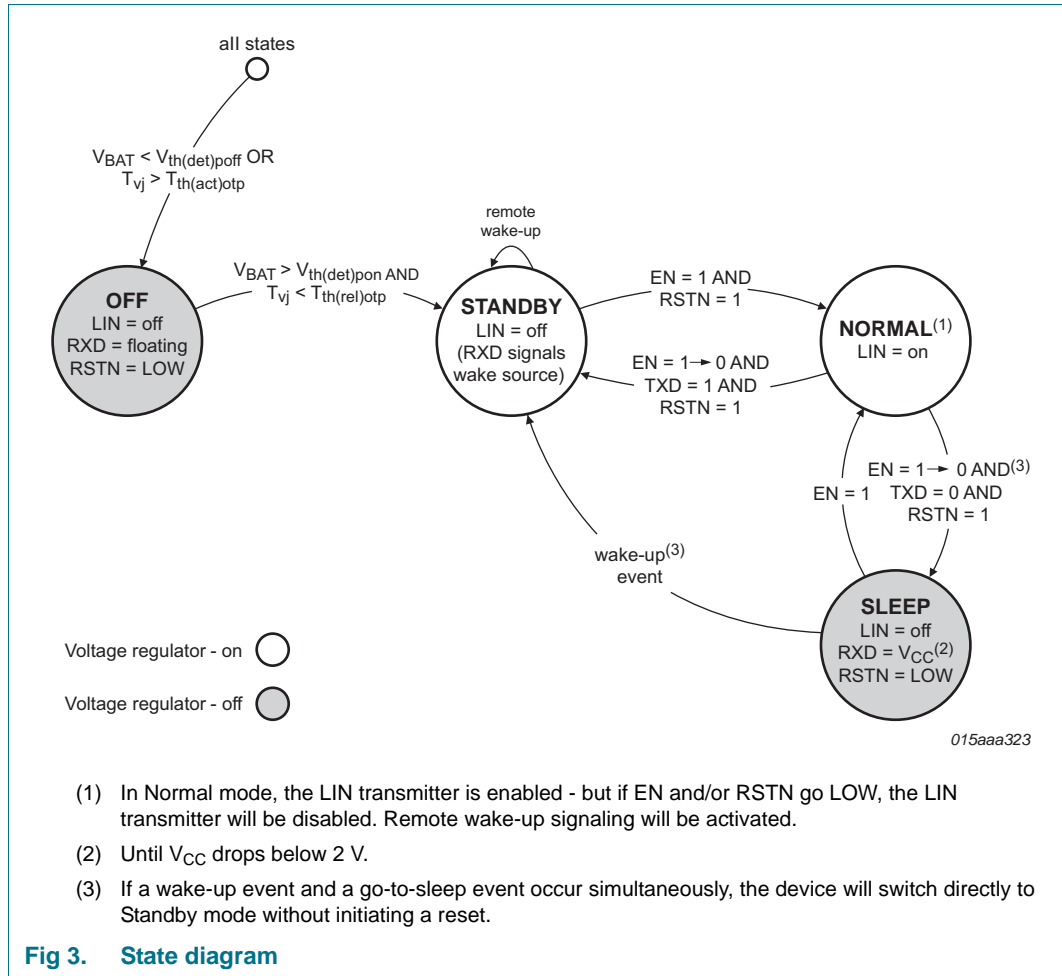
all states

$V_{BAT} < V_{th(det)poff}$ OR $T_{vj} > T_{th(act)otp}$

remote wake-up

$V_{BAT} > V_{th(det)pon}$ AND $T_{vj} < T_{th(rel)otp}$

OFF
LIN = off
RXD = floating
RSTN = LOW

STANDBY
LIN = off
(RXD signals wake source)

EN = 1 AND
RSTN = 1

NORMAL$^{(1)}$
LIN = on

EN = 1 → 0 AND
TXD = 1 AND
RSTN = 1

EN = 1

EN = 1 → 0 AND$^{(3)}$
TXD = 0 AND
RSTN = 1

wake-up$^{(3)}$
event

SLEEP
LIN = off
RXD = $V_{CC}$$^{(2)}$
RSTN = LOW

Voltage regulator - on

Voltage regulator - off

015aaa323

(1) In Normal mode, the LIN transmitter is enabled - but if EN and/or RSTN go LOW, the LIN transmitter will be disabled. Remote wake-up signaling will be activated.

(2) Until $V_{CC}$ drops below 2 V.

(3) If a wake-up event and a go-to-sleep event occur simultaneously, the device will switch directly to Standby mode without initiating a reset.

Fig 3. State diagram